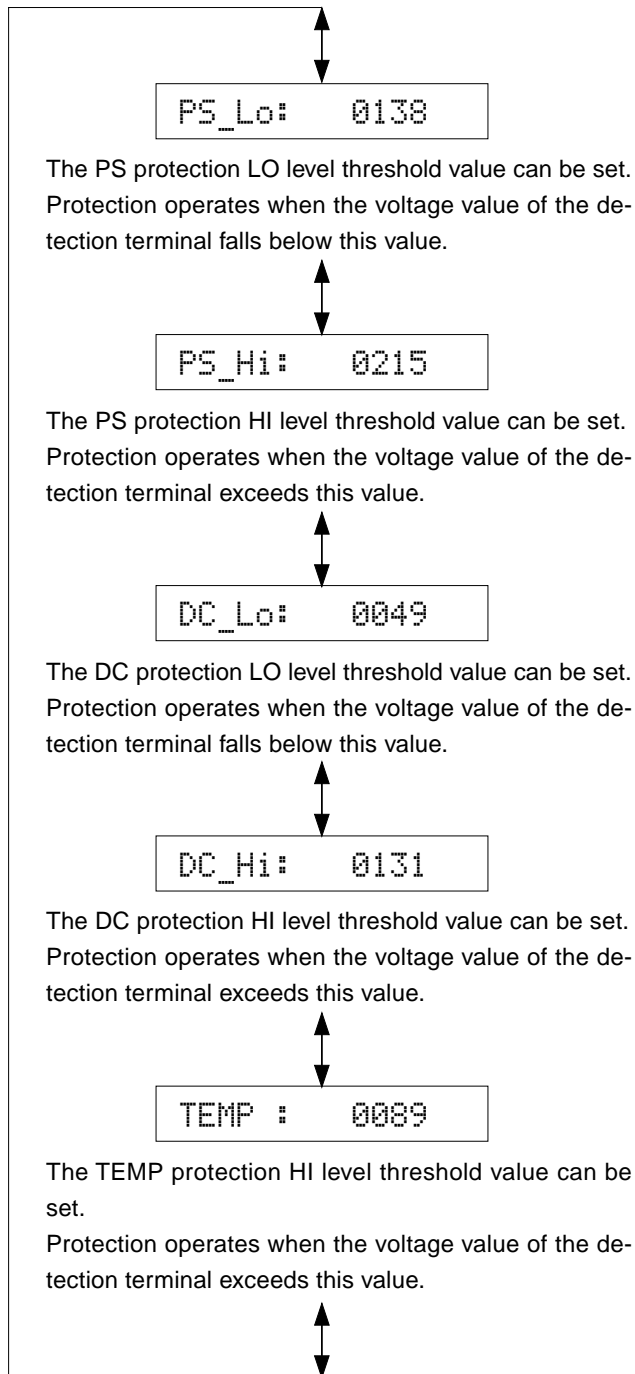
PS_Lo: 0138

The PS protection LO level threshold value can be set. Protection operates when the voltage value of the detection terminal falls below this value.

PS_Hi: 0215

The PS protection HI level threshold value can be set. Protection operates when the voltage value of the detection terminal exceeds this value.

DC_Lo: 0049

The DC protection LO level threshold value can be set. Protection operates when the voltage value of the detection terminal falls below this value.

DC_Hi: 0131

The DC protection HI level threshold value can be set. Protection operates when the voltage value of the detection terminal exceeds this value.

TEMP : 0089

The TEMP protection HI level threshold value can be set.

Protection operates when the voltage value of the detection terminal exceeds this value.